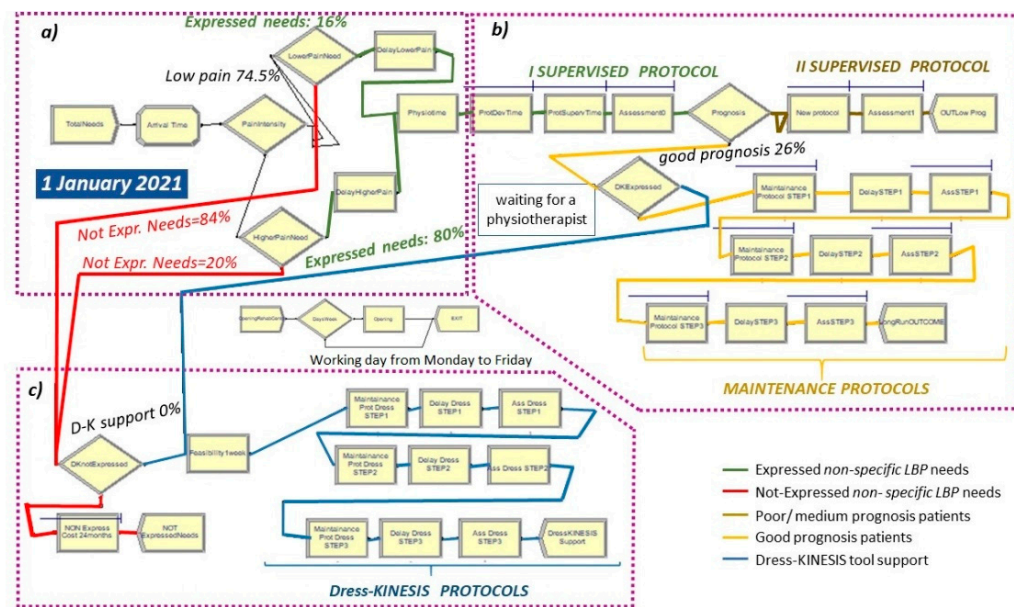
a)

Expressed needs: 16%

LowerPainNeed

DelayLowerPain

Low pain 74.5%

TotalNeeds

Arrival Time

PainIntensity

Physiotime

1 January 2021

DelayHigherPain

Not Expr. Needs=84%

HigherPainNeed

Not Expr. Needs=20%

Expressed needs: 80%

b)

I SUPERVISED PROTOCOL

II SUPERVISED PROTOCOL

ProtDevTime

ProtSuperTime

Assessment0

Prognosis

New protocol

Assessment1

OUTLow Prog

good prognosis 26%

DKExpressed

waiting for a physiotherapist

Maintainance Protocol STEP1

DelaySTEP1

AssSTEP1

Maintainance Protocol STEP2

DelaySTEP2

AssSTEP2

Maintainance Protocol STEP3

DelaySTEP3

AssSTEP3

LongRunOUTCOME

OpeningPeriodsCare

DaysWeek

Opening

EXIT

Working day from Monday to Friday

MAINTENANCE PROTOCOLS

c)

D-K support 0%

DKnotExpressed

Feasibility 1week

Maintainance Prot Dress STEP1

Delay Dress STEP1

Ass Dress STEP1

Maintainance Prot Dress STEP2

Delay Dress STEP2

Ass Dress STEP2

Maintainance Prot Dress STEP3

Delay Dress STEP3

Ass Dress STEP3

DressKINESIS Support

NON Express Cost 24months

NOT ExpressedNeeds

Dress-KINESIS PROTOCOLS

Expressed non-specific LBP needs

Not-Expressed non- specific LBP needs

Poor/ medium prognosis patients

Good prognosis patients

Dress-KINESIS tool support